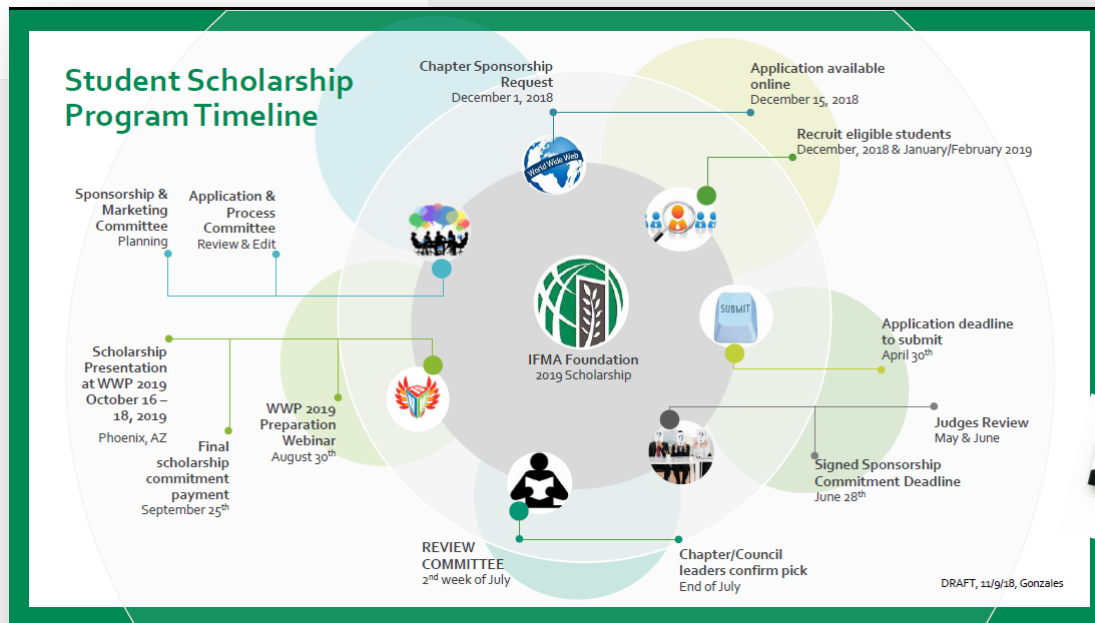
Student Scholarship Program Timeline

Chapter Sponsorship Request
December 1, 2018

Application available online
December 15, 2018

Recruit eligible students
December, 2018 & January/February 2019

Sponsorship & Marketing Committee
Planning

Application & Process Committee
Review & Edit

World Wide Web

SUBMIT

IFMA Foundation
2019 Scholarship

Application deadline to submit
April 30$^{th}$

Scholarship Presentation at WWP 2019
October 16 – 18, 2019
Phoenix, AZ

WWP 2019 Preparation Webinar
August 30$^{th}$

Final scholarship commitment payment
September 25$^{th}$

Judges Review
May & June

Signed Sponsorship Commitment Deadline
June 28$^{th}$

REVIEW COMMITTEE
2$^{nd}$ week of July

Chapter/Council leaders confirm pick
End of July

DRAFT, 11/9/18, Gonzales